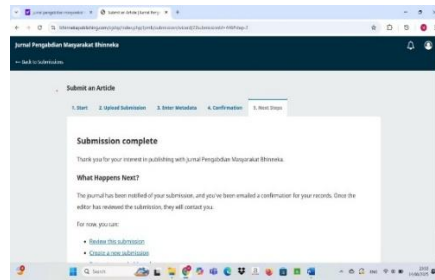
Jurnal pengabdian masyarakat × Submit an Article | Jurnal Peng × +

bhinnekapublishing.com/index.php/jpmb/submission/wizard/3?submissionId=...

Jurnal Pengabdian Masyarakat Bhinneka

← Back to Submissions

Submit an Article

1. Start 2. Upload Submission 3. Enter Metadata 4. Confirmation 5. Next Steps

Submission complete

Thank you for your interest in publishing with Jurnal Pengabdian Masyarakat Bhinneka.

What Happens Next?

The journal has been notified of your submission, and you've been emailed a confirmation for your records. Once the editor has reviewed the submission, they will contact you.

For now, you can:

Review this submission
Create a new submission

Search